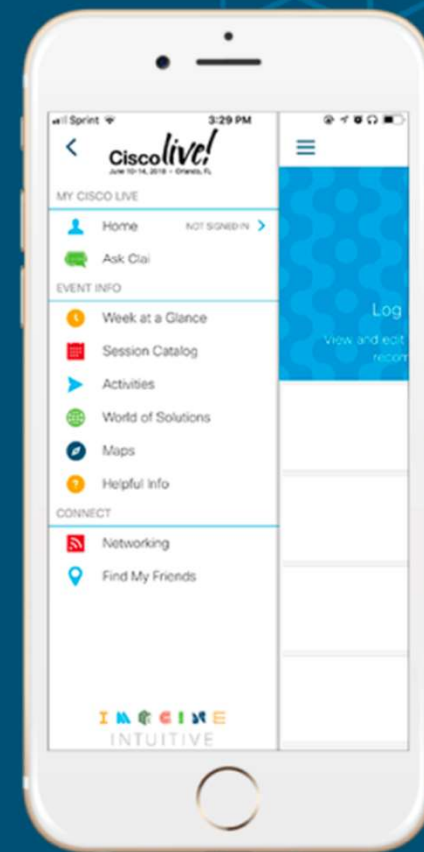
Sprint 3:29 PM

Cisco live!
June 10-14, 2018 • Orlando, FL

MY CISCO LIVE
Home NOT SIGNED IN
Ask Clai

EVENT INFO
Week at a Glance
Session Catalog
Activities
World of Solutions
Maps
Helpful Info

CONNECT
Networking
Find My Friends

IMAGINE
INTUITIVE

Log
View and edit
recom